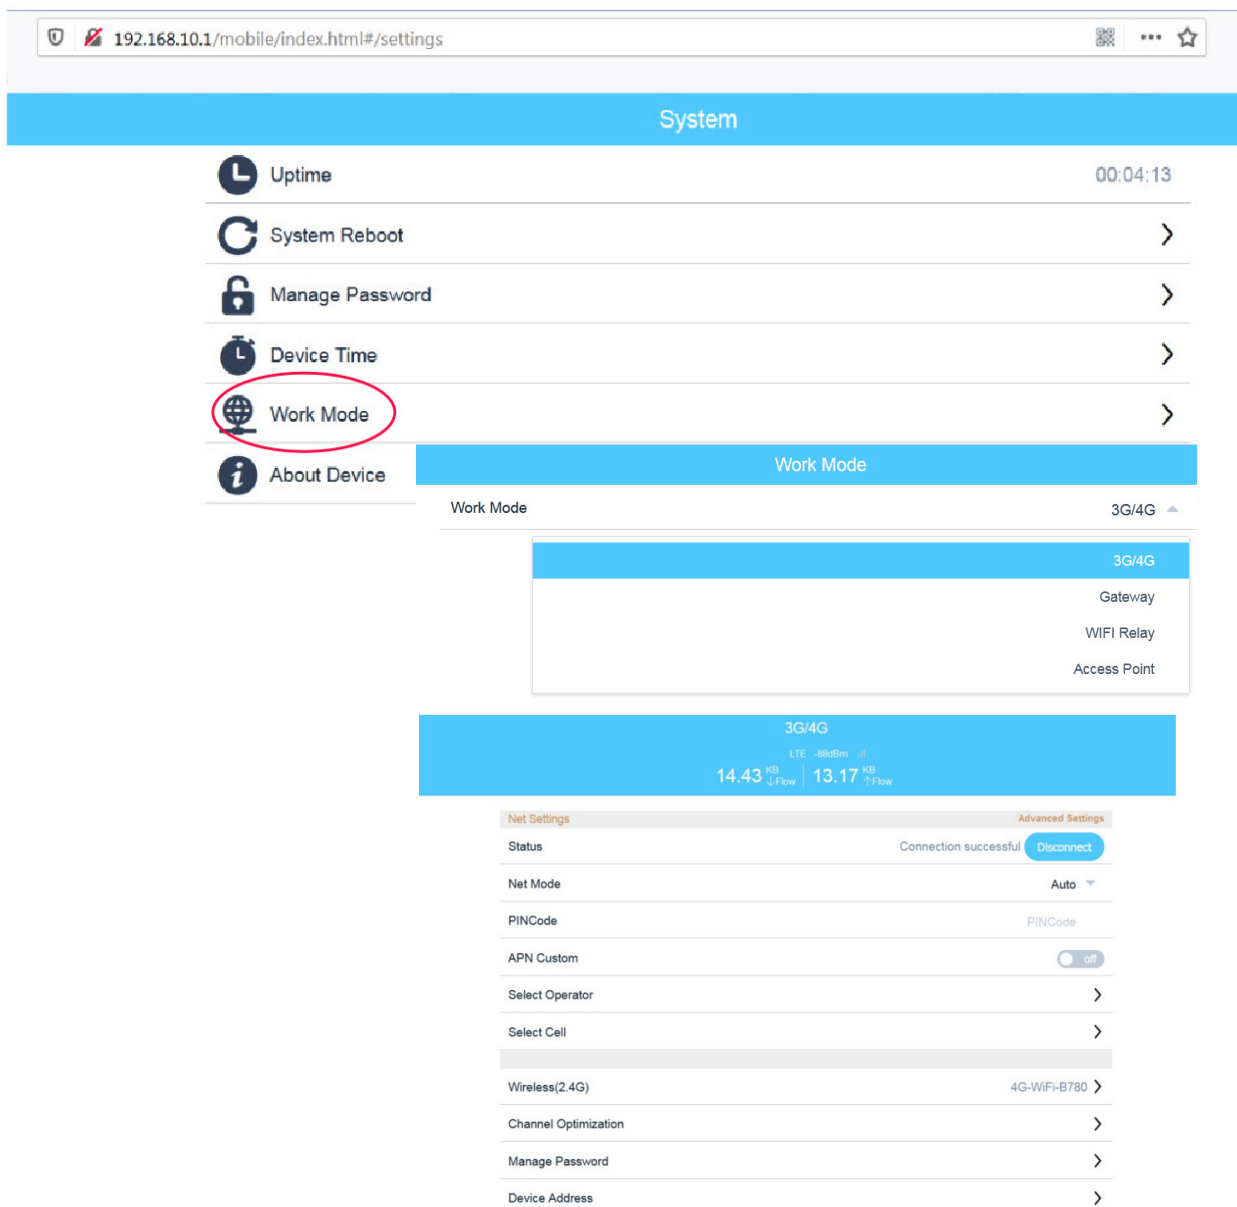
192.168.10.1/mobile/index.html#/settings

System

Uptime 00:04:13

System Reboot

Manage Password

Device Time

Work Mode

About Device

Work Mode

Work Mode 3G/4G

3G/4G

Gateway

WIFI Relay

Access Point

3G/4G

LTE -88dBm

14.43 KB ↓Flow 13.17 KB ↑Flow

Net Settings Advanced Settings

Status Connection successful Disconnect

Net Mode Auto

PINCode PINCode

APN Custom off

Select Operator

Select Cell

Wireless(2.4G) 4G-WiFi-B780

Channel Optimization

Manage Password

Device Address